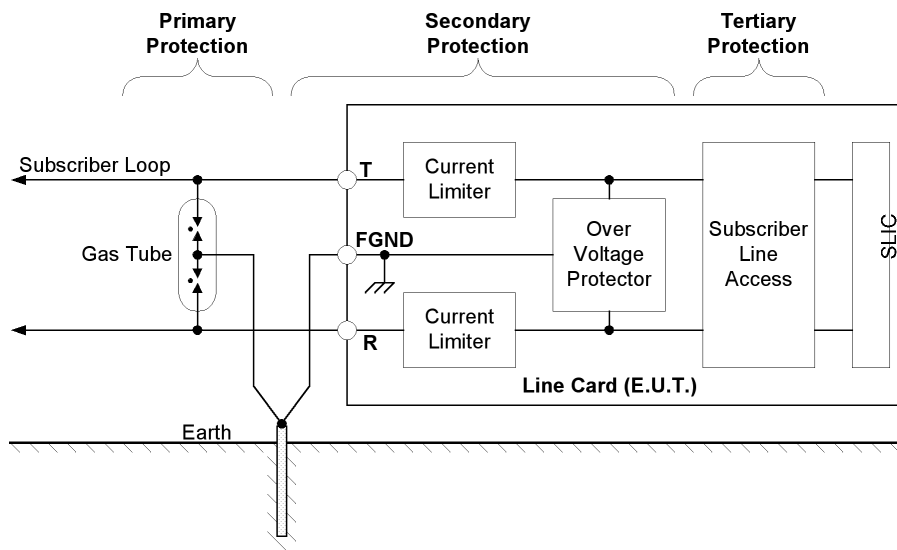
Primary Protection

Secondary Protection

Tertiary Protection

Subscriber Loop

T

Current Limiter

Gas Tube

FGND

Over Voltage Protector

Subscriber Line Access

SLIC

Current Limiter

R

Line Card (E.U.T.)

Earth